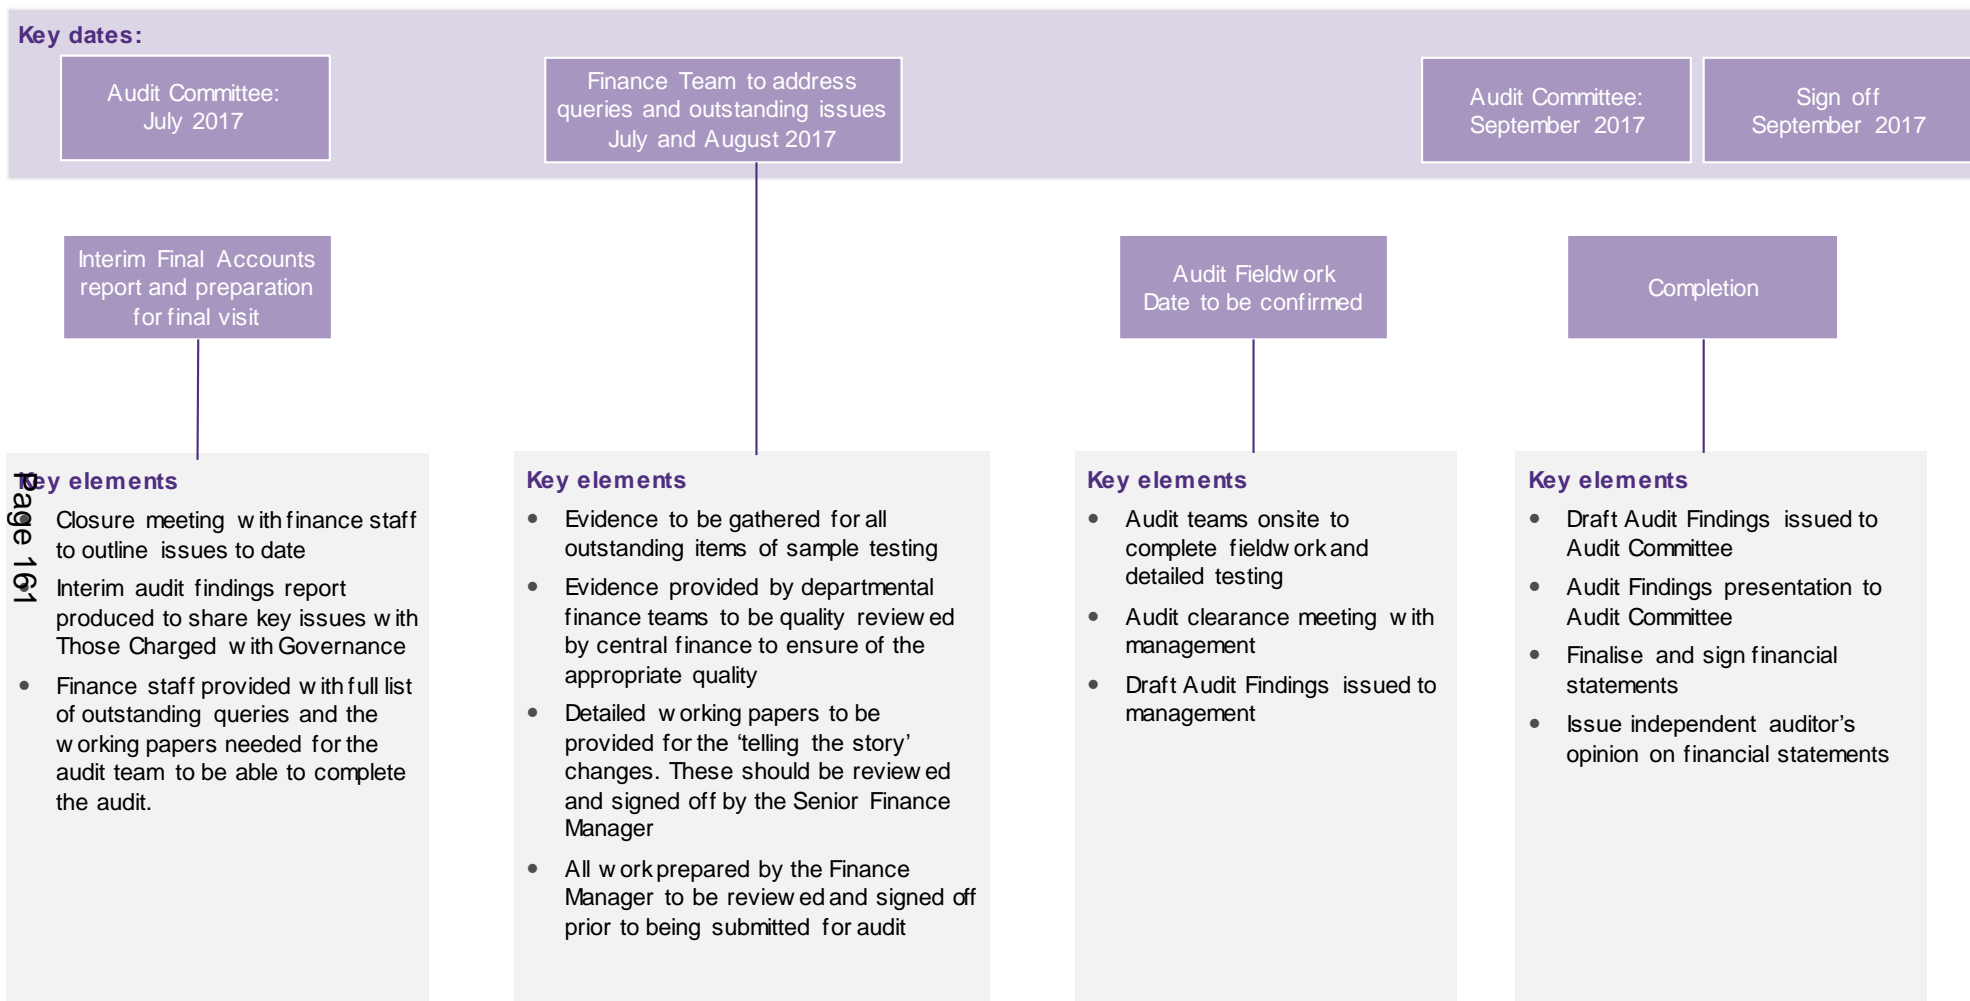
Key dates:

Audit Committee: July 2017

Finance Team to address queries and outstanding issues July and August 2017

Audit Committee: September 2017

Sign off September 2017

Interim Final Accounts report and preparation for final visit

Audit Fieldwork Date to be confirmed

Completion

Page 161

Key elements

Closure meeting with finance staff to outline issues to date

Interim audit findings report produced to share key issues with Those Charged with Governance

- Finance staff provided with full list of outstanding queries and the working papers needed for the audit team to be able to complete the audit.

Key elements

- Evidence to be gathered for all outstanding items of sample testing
- Evidence provided by departmental finance teams to be quality reviewed by central finance to ensure of the appropriate quality
- Detailed working papers to be provided for the 'telling the story' changes. These should be reviewed and signed off by the Senior Finance Manager
- All work prepared by the Finance Manager to be reviewed and signed off prior to being submitted for audit

Key elements

- Audit teams onsite to complete fieldwork and detailed testing
- Audit clearance meeting with management
- Draft Audit Findings issued to management

Key elements

- Draft Audit Findings issued to Audit Committee
- Audit Findings presentation to Audit Committee
- Finalise and sign financial statements
- Issue independent auditor's opinion on financial statements